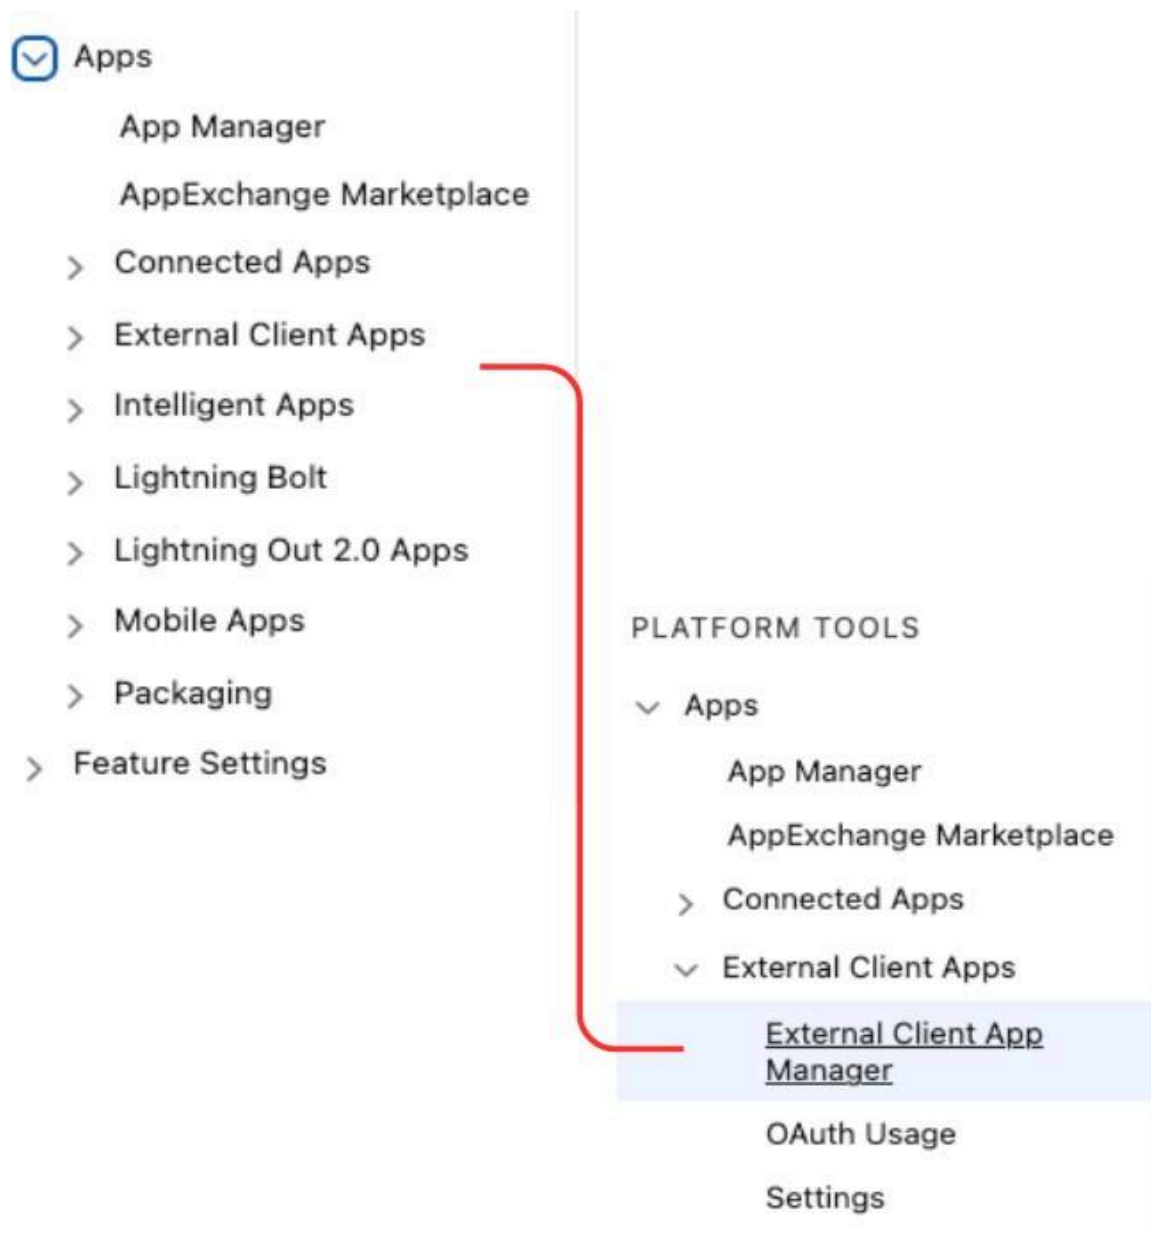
Apps

App Manager

AppExchange Marketplace

Connected Apps

External Client Apps

Intelligent Apps

Lightning Bolt

Lightning Out 2.0 Apps

Mobile Apps

Packaging

Feature Settings

PLATFORM TOOLS

Apps

App Manager

AppExchange Marketplace

Connected Apps

External Client Apps

External Client App Manager

OAuth Usage

Settings